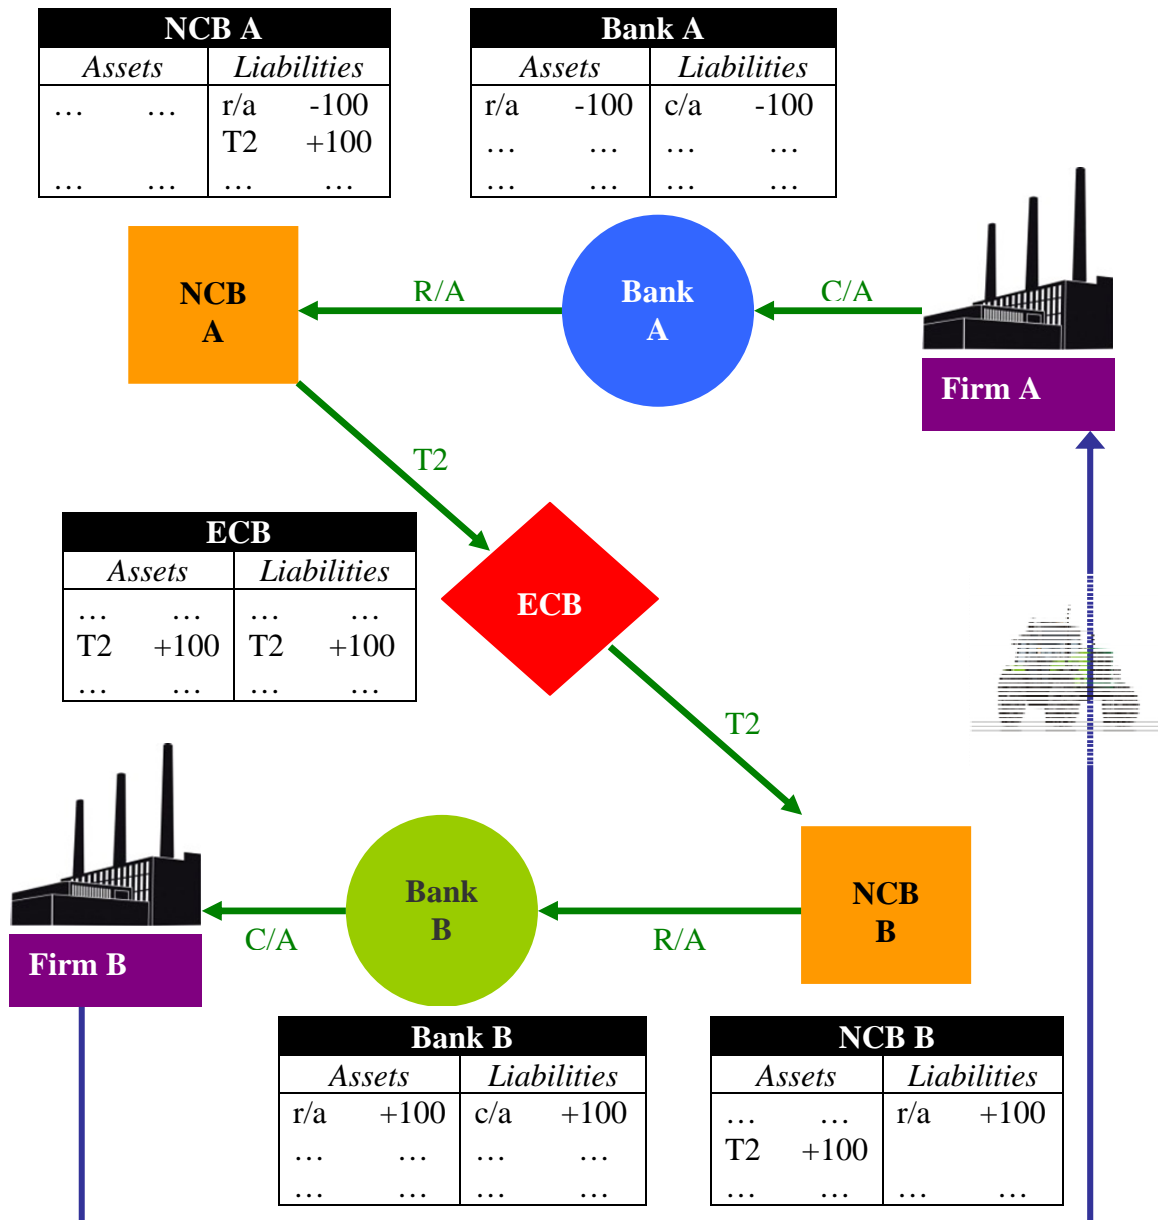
NCB A

| Assets | | Liabilities | |
|---|---|---|---|
| … | … | r/a | -100 |
| | | T2 | +100 |
| … | … | … | … |

Bank A

| Assets | | Liabilities | |
|---|---|---|---|
| r/a | -100 | c/a | -100 |
| … | … | … | … |
| … | … | … | … |

NCB A

R/A

Bank A

C/A

Firm A

T2

ECB

| Assets | | Liabilities | |
|---|---|---|---|
| … | … | … | … |
| T2 | +100 | T2 | +100 |
| … | … | … | … |

ECB

T2

Bank B

C/A

R/A

NCB B

Firm B

Bank B

| Assets | | Liabilities | |
|---|---|---|---|
| r/a | +100 | c/a | +100 |
| … | … | … | … |
| … | … | … | … |

NCB B

| Assets | | Liabilities | |
|---|---|---|---|
| … | … | r/a | +100 |
| T2 | +100 | | |
| … | … | … | … |